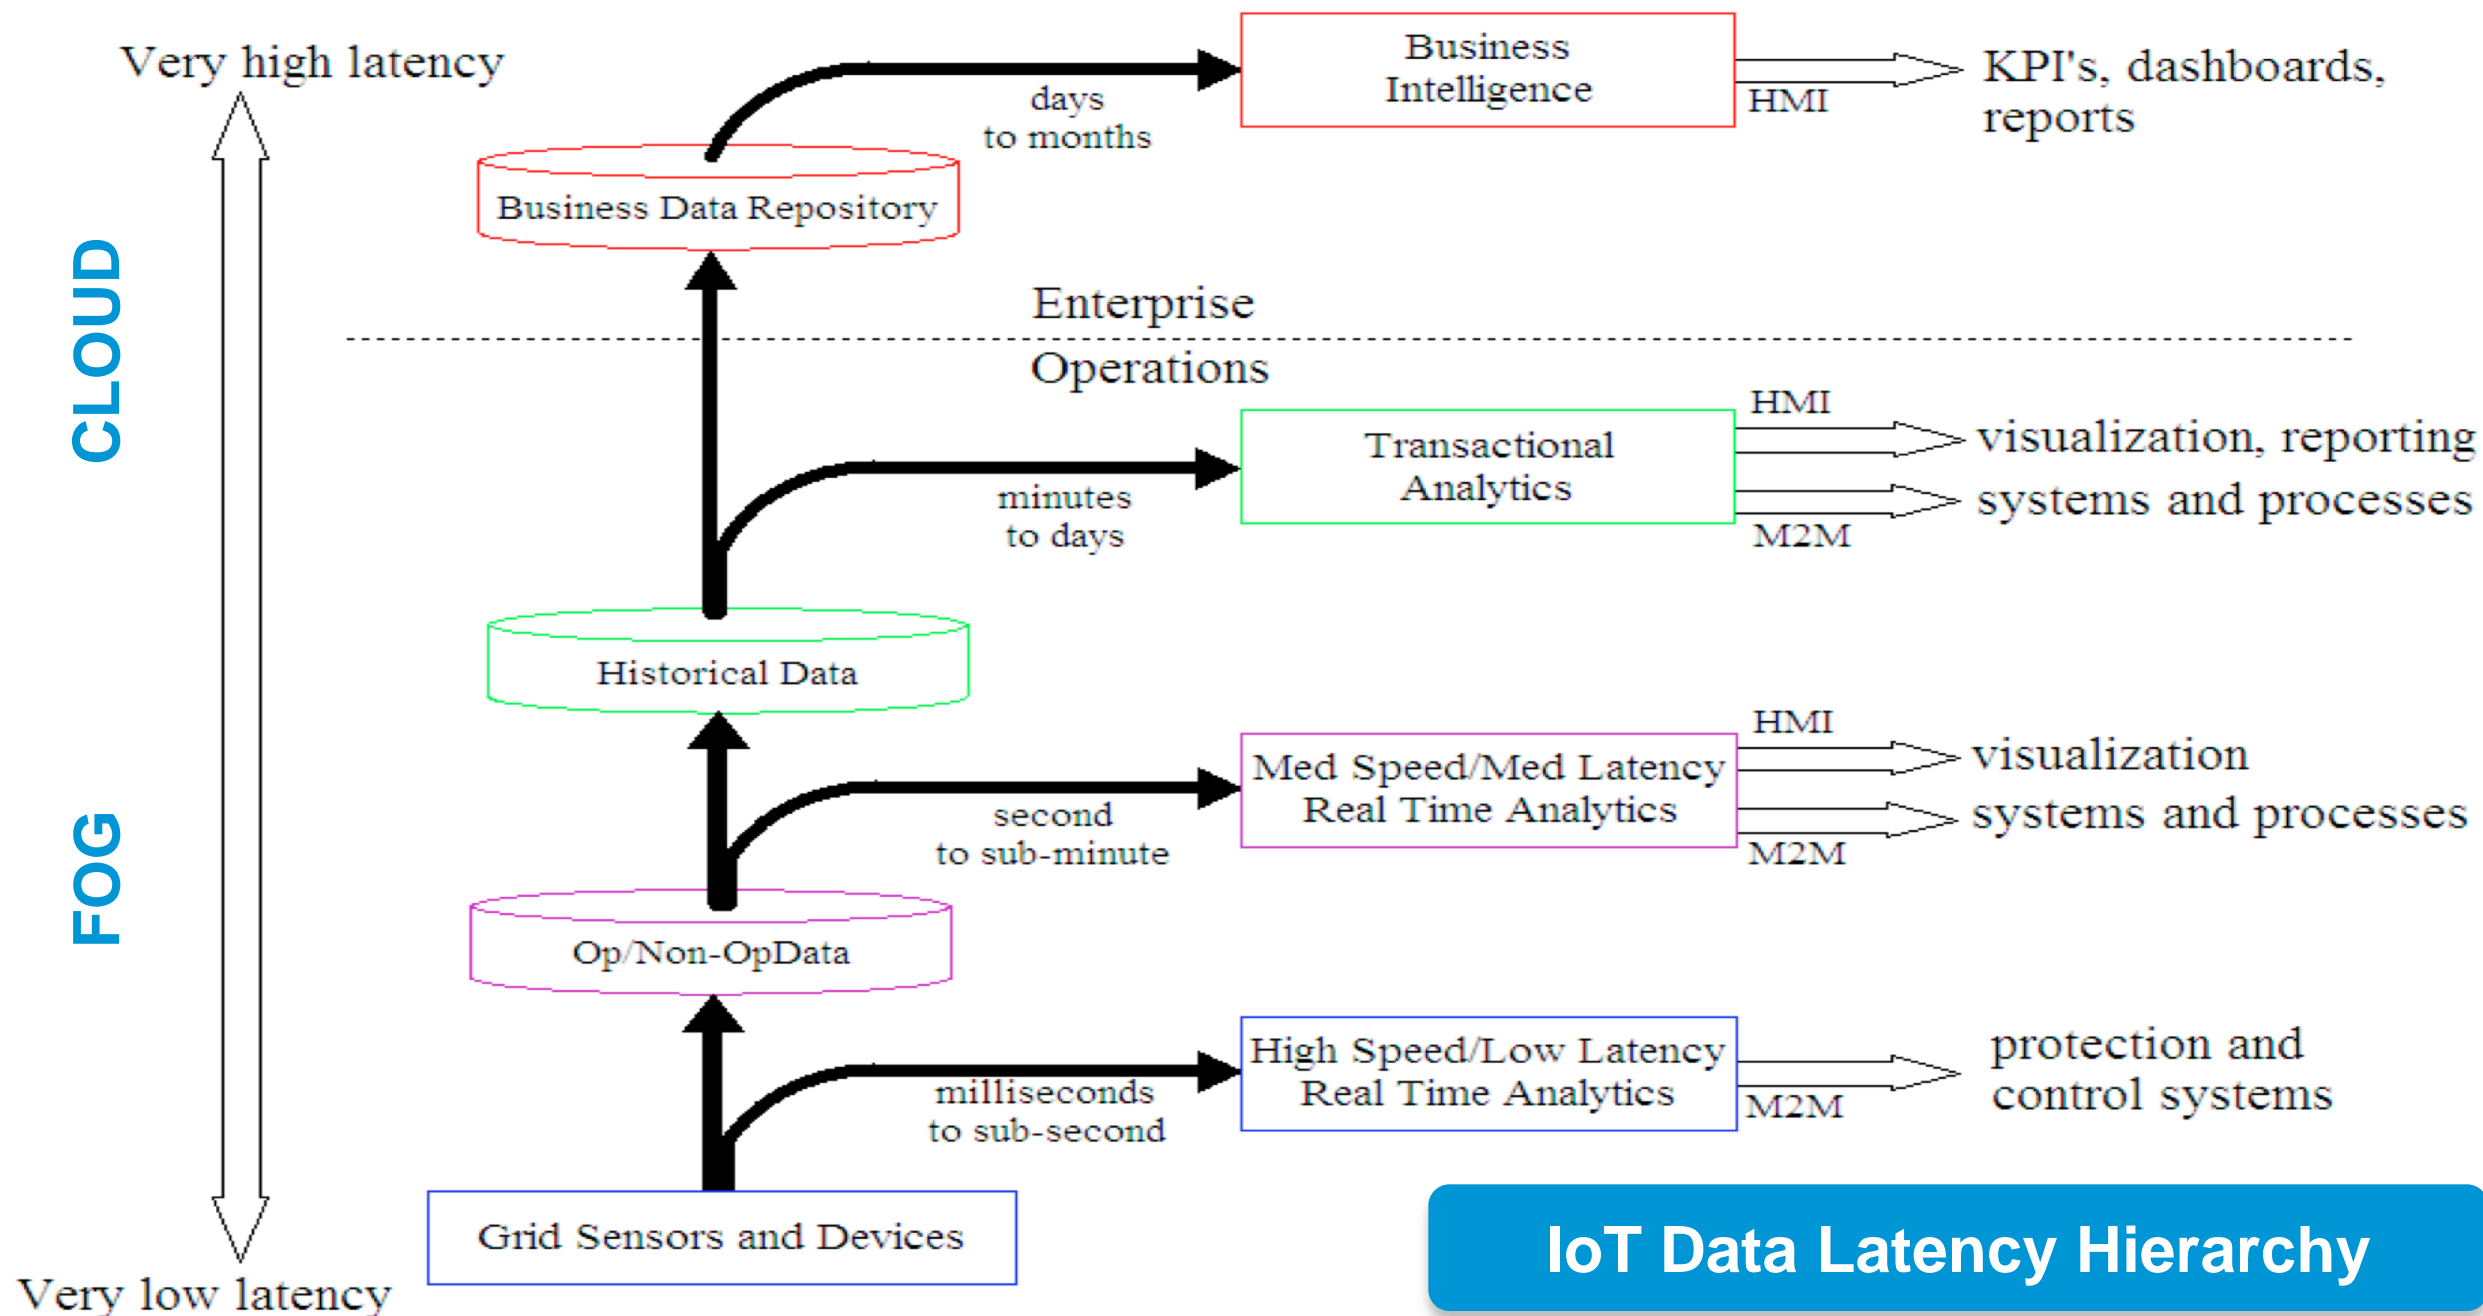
Very high latency

CLOUD

FOG

Very low latency

Business Intelligence

days to months

HMI

KPI's, dashboards, reports

Business Data Repository

Enterprise

Operations

Transactional Analytics

minutes to days

HMI

M2M

visualization, reporting

systems and processes

Historical Data

Med Speed/Med Latency Real Time Analytics

second to sub-minute

HMI

M2M

visualization

systems and processes

Op/Non-OpData

High Speed/Low Latency Real Time Analytics

milliseconds to sub-second

M2M

protection and control systems

Grid Sensors and Devices

IoT Data Latency Hierarchy